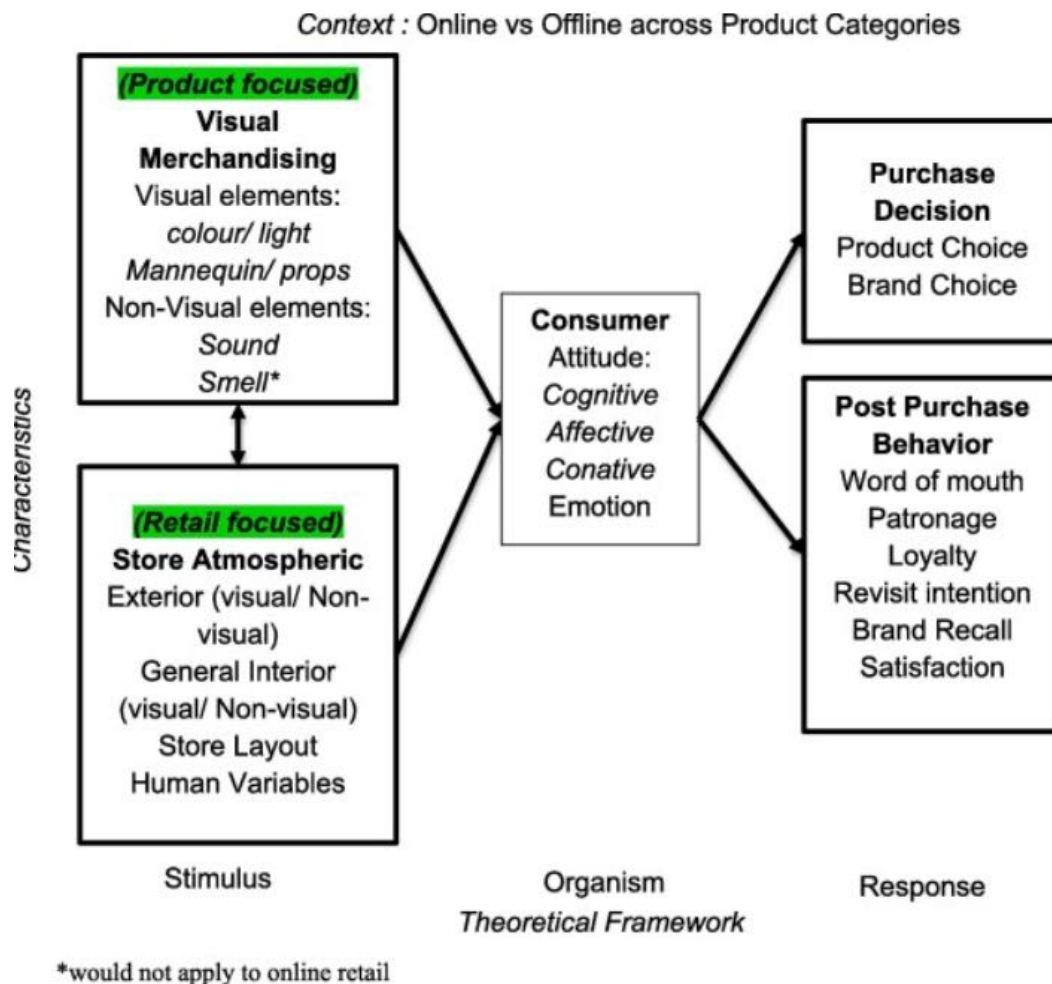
Context : Online vs Offline across Product Categories

(Product focused)
Visual Merchandising
Visual elements:
colour/ light
Mannequin/ props
Non-Visual elements:
Sound
Smell*

(Retail focused)
Store Atmospheric
Exterior (visual/ Non-visual)
General Interior (visual/ Non-visual)
Store Layout
Human Variables

Characteristics

Consumer
Attitude:
Cognitive
Affective
Conative
Emotion

Purchase Decision
Product Choice
Brand Choice

Post Purchase Behavior
Word of mouth
Patronage
Loyalty
Revisit intention
Brand Recall
Satisfaction

Stimulus

Organism
Theoretical Framework

Response

*would not apply to online retail